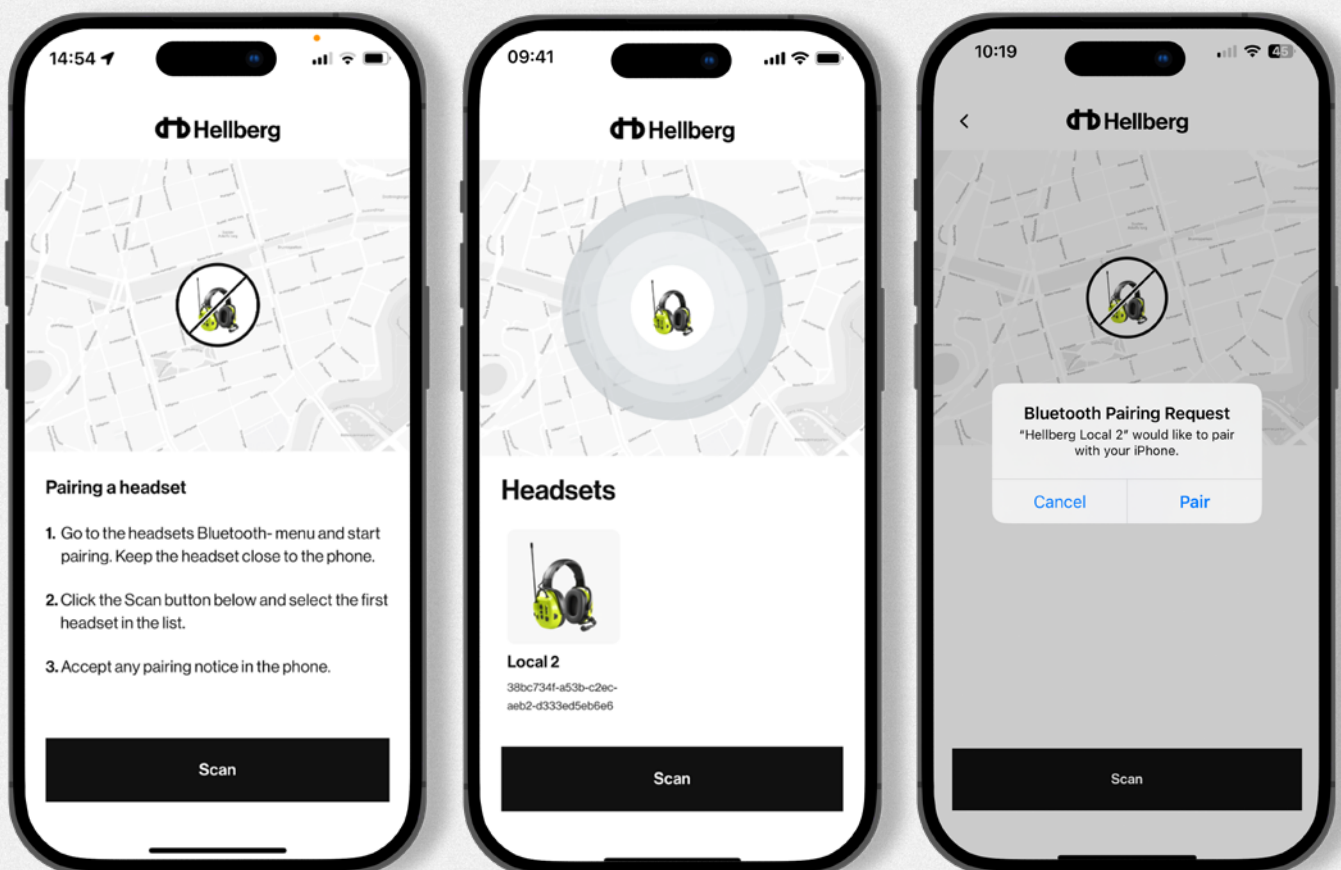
14:54

Hellberg

Pairing a headset

1. Go to the headsets Bluetooth- menu and start pairing. Keep the headset close to the phone.

2. Click the Scan button below and select the first headset in the list.

3. Accept any pairing notice in the phone.

Scan

09:41

Hellberg

Headsets

Local 2
38bc734f-a53b-c2ec-aeb2-d333ed5eb6e6

Scan

10:19

45

<

Hellberg

Bluetooth Pairing Request
"Hellberg Local 2" would like to pair with your iPhone.

Cancel

Pair

Scan